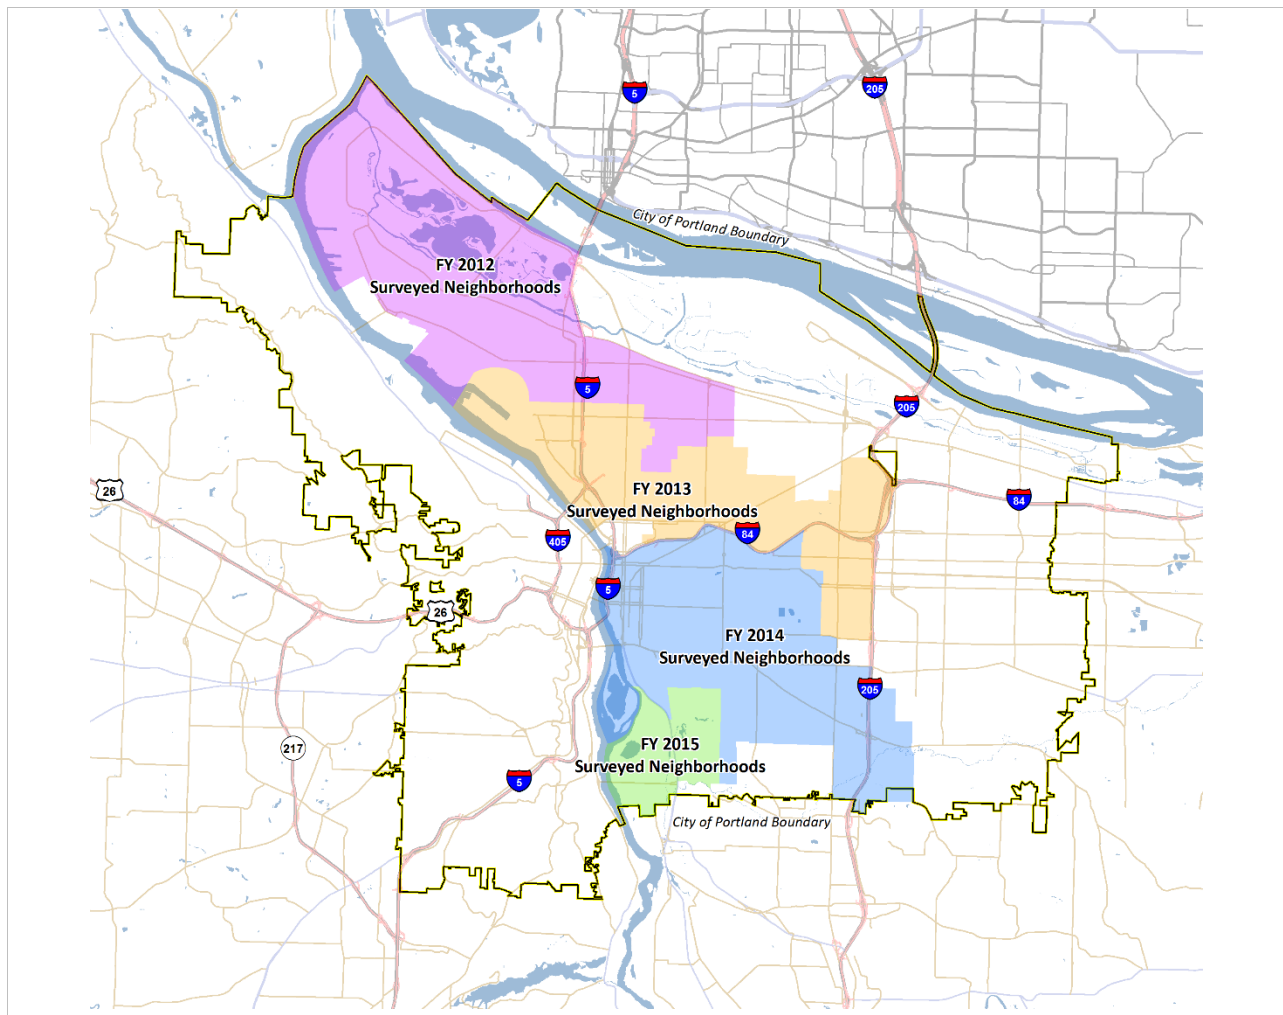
5
205
City of Portland Boundary
FY 2012
Surveyed Neighborhoods
5
205
FY 2013
Surveyed Neighborhoods
26
84
405
84
5
26
FY 2014
Surveyed Neighborhoods
205
217
FY 2015
Surveyed Neighborhoods
5
City of Portland Boundary